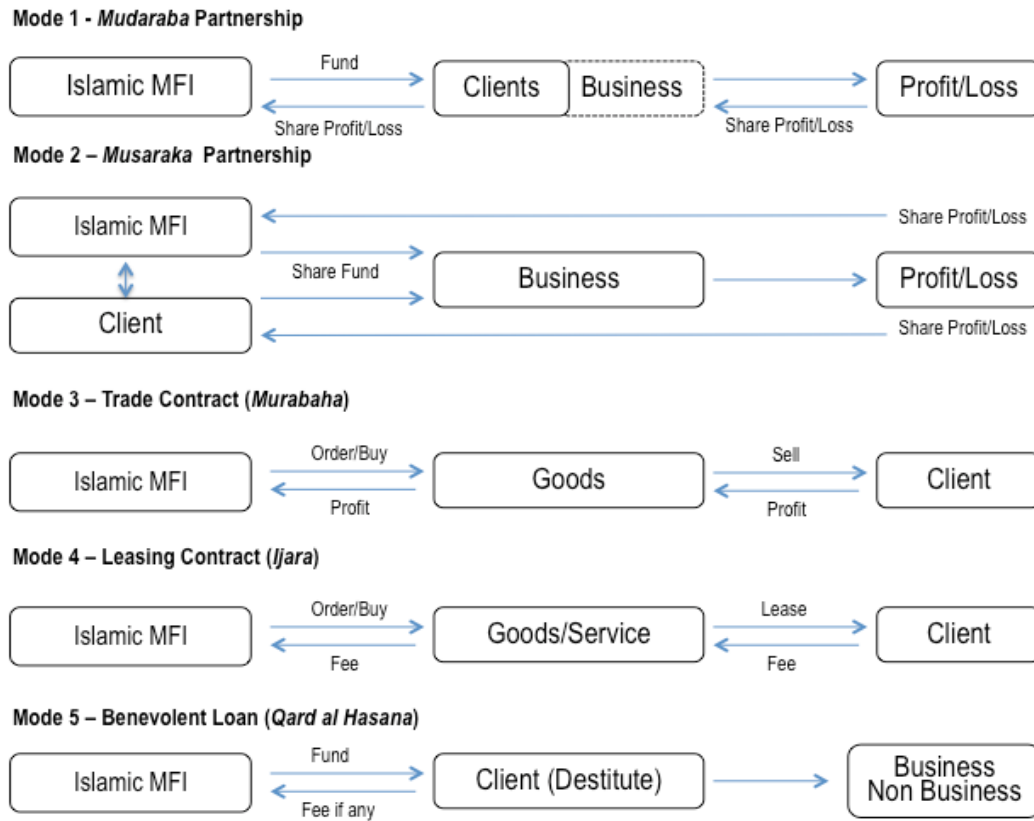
Mode 1 - Mudaraba Partnership

Islamic MFI
Fund
Share Profit/Loss
Clients
Business
Share Profit/Loss
Profit/Loss

Mode 2 – Musaraka Partnership

Islamic MFI
Client
Share Fund
Business
Profit/Loss
Share Profit/Loss
Share Profit/Loss

Mode 3 – Trade Contract (Murabaha)

Islamic MFI
Order/Buy
Profit
Goods
Sell
Profit
Client

Mode 4 – Leasing Contract (Ijara)

Islamic MFI
Order/Buy
Fee
Goods/Service
Lease
Fee
Client

Mode 5 – Benevolent Loan (Qard al Hasana)

Islamic MFI
Fund
Fee if any
Client (Destitute)
Business
Non Business